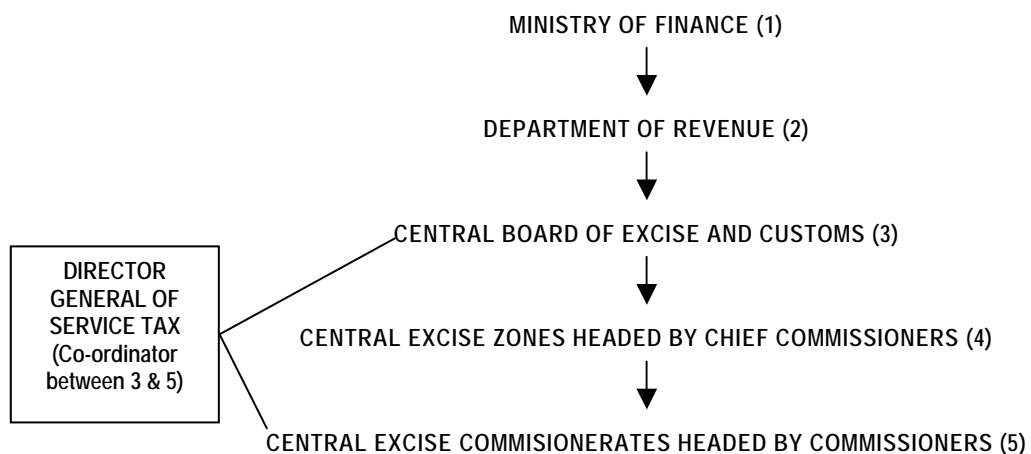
MINISTRY OF FINANCE (1)

DEPARTMENT OF REVENUE (2)

CENTRAL BOARD OF EXCISE AND CUSTOMS (3)

DIRECTOR GENERAL OF SERVICE TAX (Co-ordinator between 3 & 5)

CENTRAL EXCISE ZONES HEADED BY CHIEF COMMISSIONERS (4)

CENTRAL EXCISE COMMISIONERATES HEADED BY COMMISSIONERS (5)